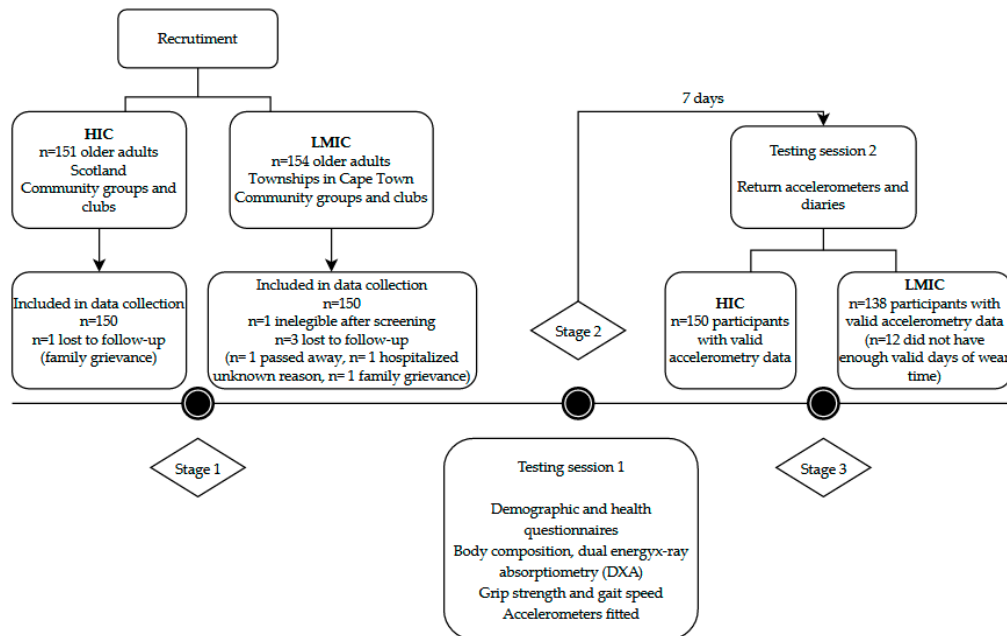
Recrutiment

HIC
n=151 older adults
Scotland
Community groups and clubs

LMIC
n=154 older adults
Townships in Cape Town
Community groups and clubs

Included in data collection
n=150
n=1 lost to follow-up
(family grievance)

Included in data collection
n=150
n=1 inelegible after screening
n=3 lost to follow-up
(n= 1 passed away, n= 1 hospitalized unknown reason, n= 1 family grievance)

7 days

Testing session 2

Return accelerometers and diaries

Stage 2

HIC
n=150 participants with valid accelerometry data

LMIC
n=138 participants with valid accelerometry data
(n=12 did not have enough valid days of wear time)

Stage 1

Testing session 1

Demographic and health questionnaires
Body composition, dual energyx-ray absorptiometry (DXA)
Grip strength and gait speed
Accelerometers fitted

Stage 3